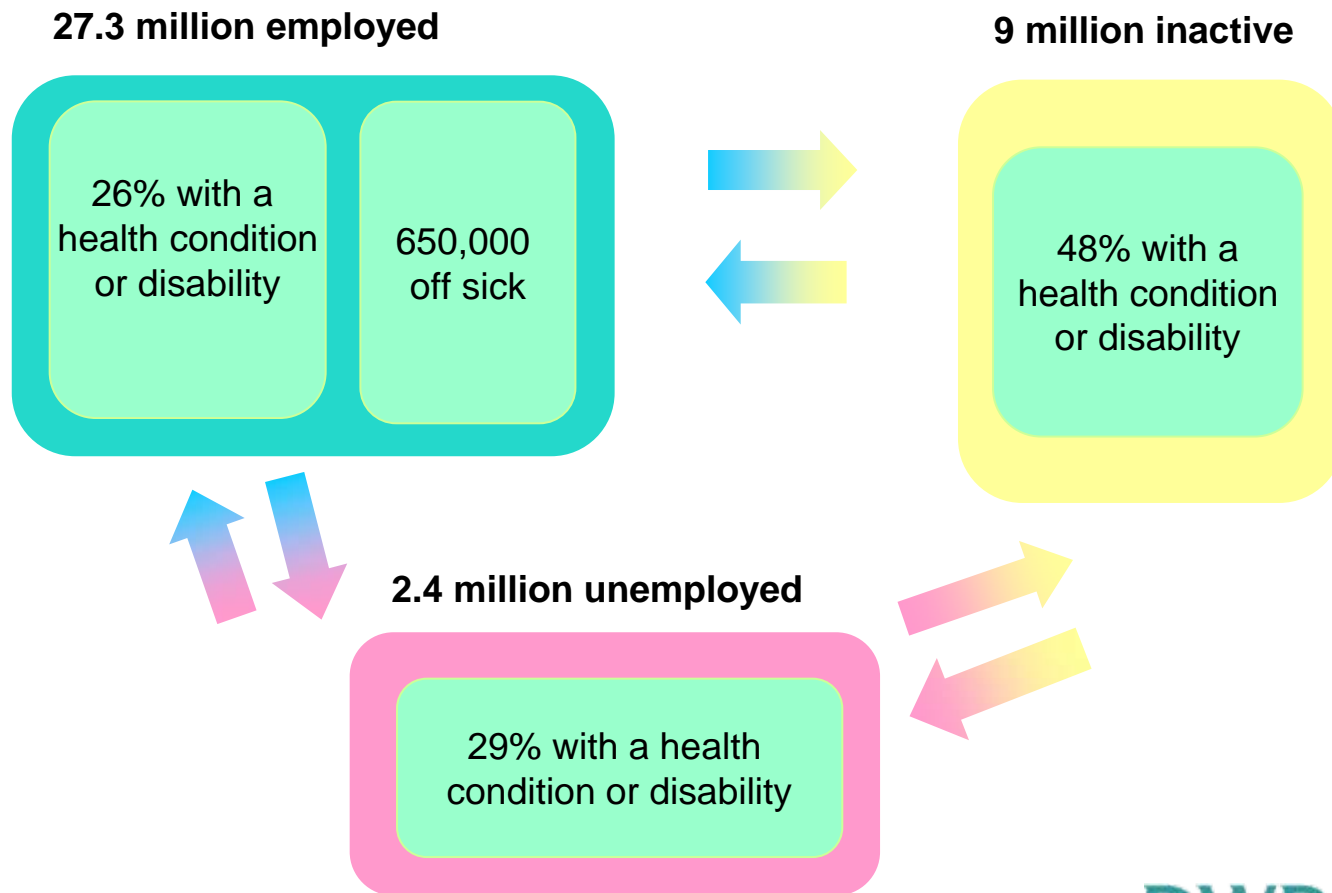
27.3 million employed

26% with a health condition or disability

650,000 off sick

9 million inactive

48% with a health condition or disability

2.4 million unemployed

29% with a health condition or disability

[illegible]